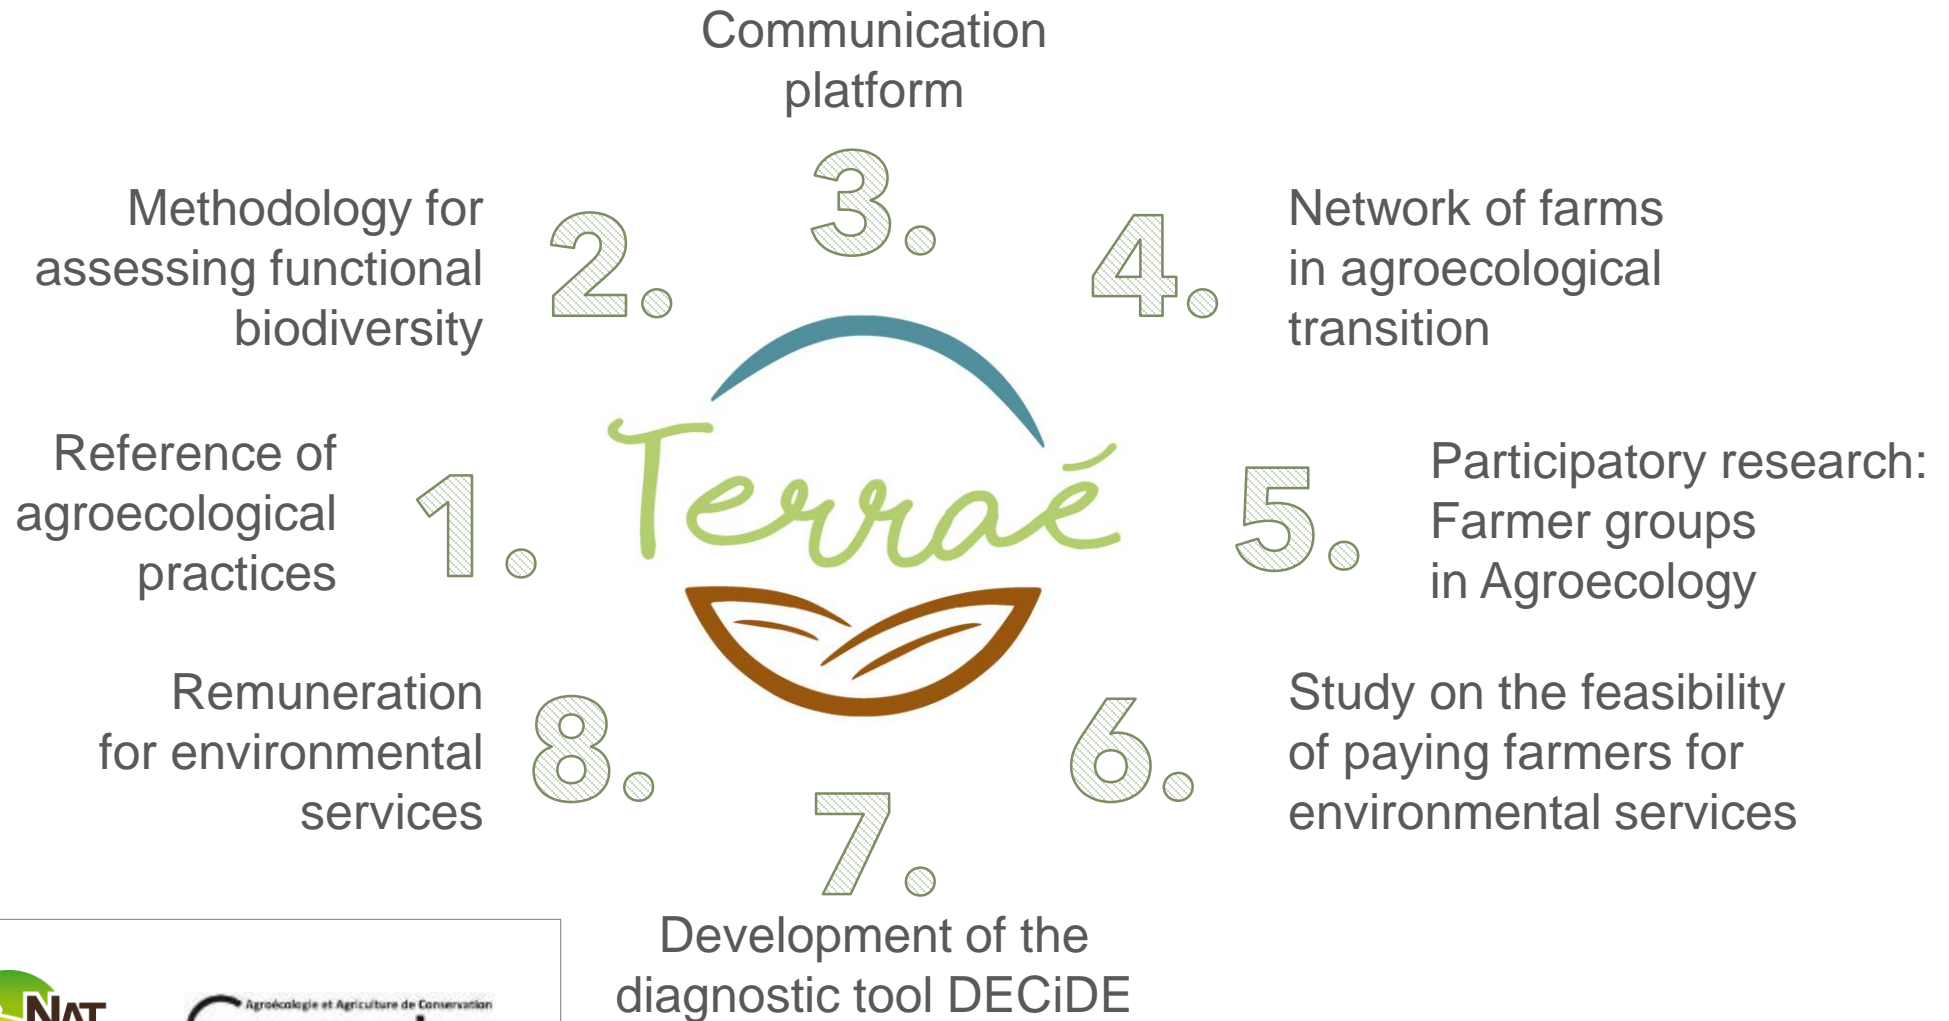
Communication platform

3.

Methodology for assessing functional biodiversity

2.

4.

Network of farms in agroecological transition

Reference of agroecological practices

1.

Terraé

5.

Participatory research: Farmer groups in Agroecology

Remuneration for environmental services

8.

6.

Study on the feasibility of paying farmers for environmental services

7.

Development of the diagnostic tool DECiDE

NAT

Agroécologie et Agriculture de Conservation